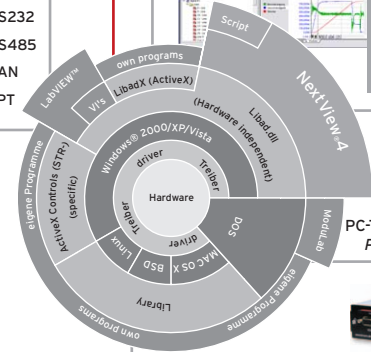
S232
S485
AN
PT

Script

NextView®4

own programs

LabVIEW™

VI's

LibadX (ActiveX)

Libad.dll

(Hardware independent)

Windows® 2000/XP/Vista

driver

Treiber

Hardware

eigene Programme

ActiveX Controls (STR-)

(specific)

Treiber

Linux

BSD

driver

MAC OS X

DOS

ModuLab

Library

eigene Programme

own programs

PC-
P